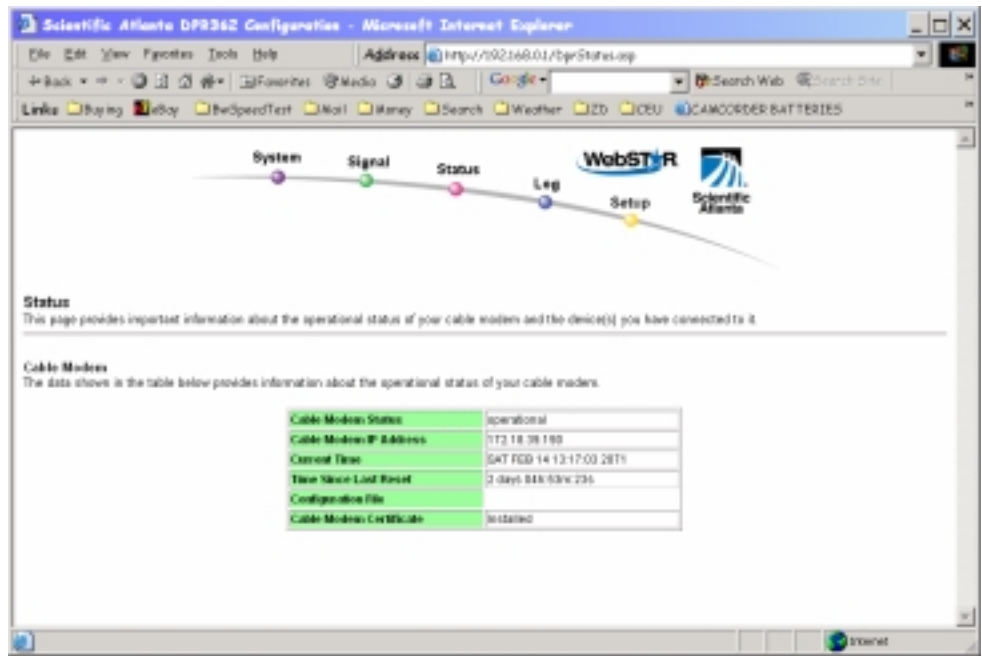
Scientific Atlanta DPR362 Configuration - Microsoft Internet Explorer

File Edit View Favorites Tools Help

Address http://192.168.0.1/bprStatus.asp

Back Favorites Media Google Search Web Search Site

Links Buying eBay BwSpeedTest Mail Money Search Weather ZD CEU CAMCORDER BATTERIES

System Signal Status Log Setup

WebSTAR

Scientific Atlanta

Status
This page provides important information about the operational status of your cable modem and the device(s) you have connected to it.

Cable Modem
The data shown in the table below provides information about the operational status of your cable modem.

| Cable Modem Status | operational |
|---|---|
| Cable Modem IP Address | 172.18.38.190 |
| Current Time | SAT FEB 14 13:17:03 2071 |
| Time Since Last Reset | 2 days 04h:53m:23s |
| Configuration File | |
| Cable Modem Certificate | Installed |

Internet